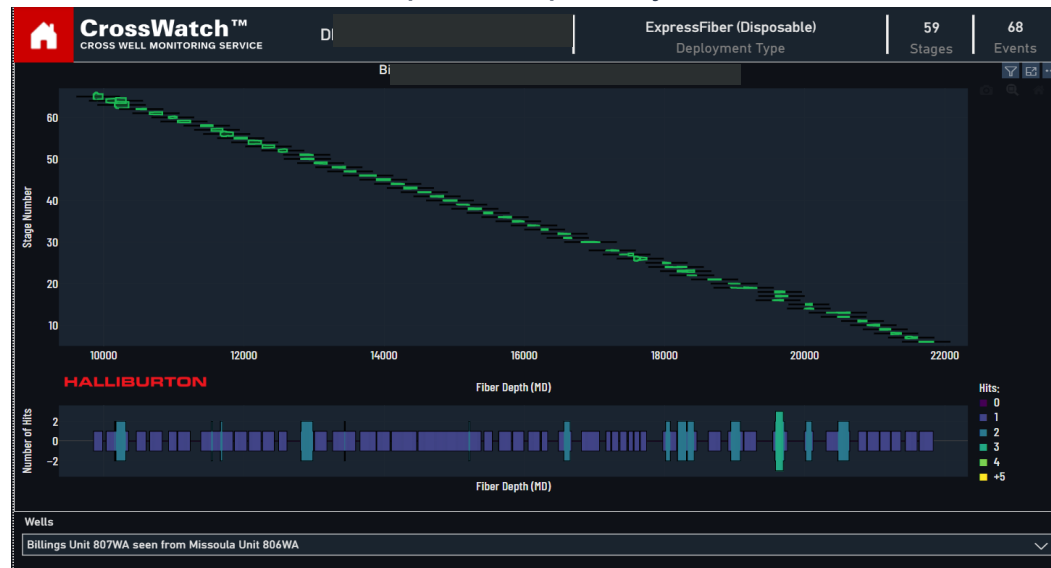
CrossWatch™
CROSS WELL MONITORING SERVICE

Dl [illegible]

ExpressFiber (Disposable)
Deployment Type

59
Stages

68
Events

Bi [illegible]

60
50
40
30
20
10
Stage Number

10000
12000
14000
16000
18000
20000
22000
Fiber Depth (MD)

HALLIBURTON

2
0
−2
Number of Hits

Fiber Depth (MD)

Hits:
0
1
2
3
4
+5

Wells

Billings Unit 807WA seen from Missoula Unit 806WA